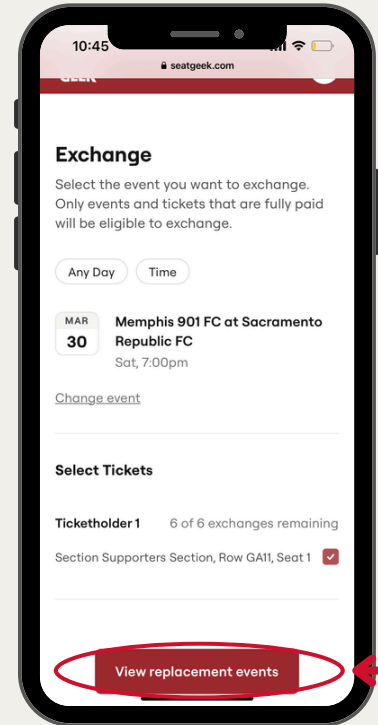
10:45
seatgeek.com

Exchange

Select the event you want to exchange. Only events and tickets that are fully paid will be eligible to exchange.

Any Day Time

MAR
30

Memphis 901 FC at Sacramento Republic FC
Sat, 7:00pm

Change event

Select Tickets

Ticketholder 1 6 of 6 exchanges remaining

Section Supporters Section, Row GA11, Seat 1

View replacement events